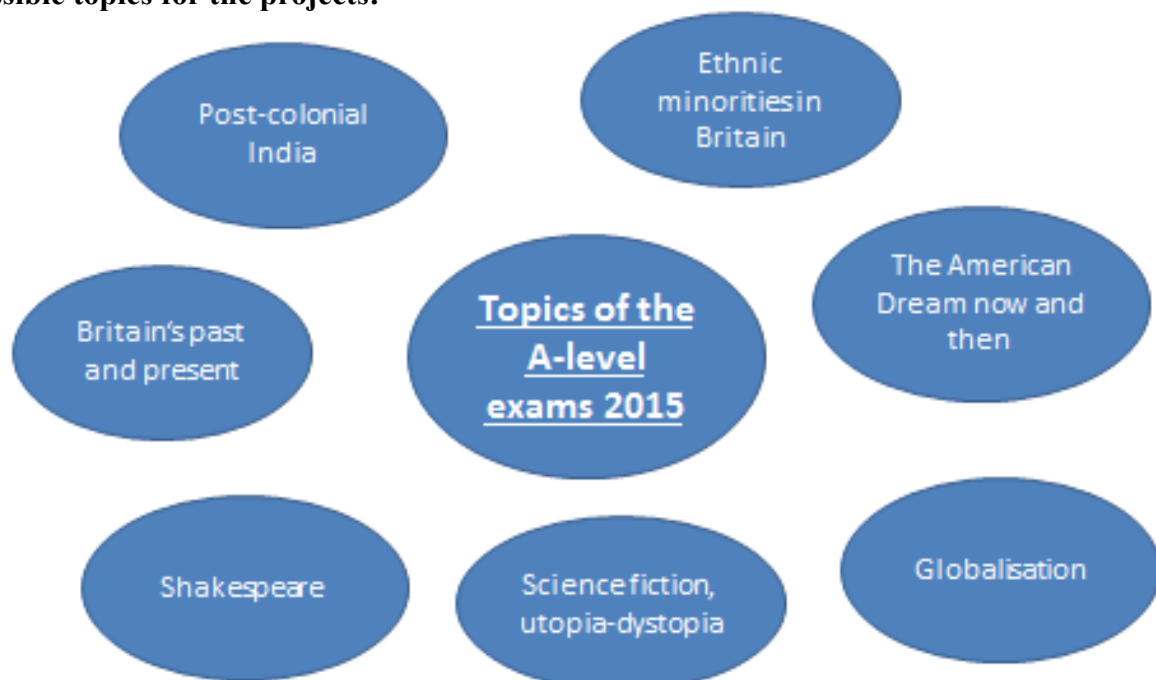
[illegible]sible topics for the projects:

Post-colonial India

Ethnic minorities in Britain

Topics of the A-level exams 2015

Britain's past and present

The American Dream now and then

Shakespeare

Science fiction, utopia-dystopia

Globalisation